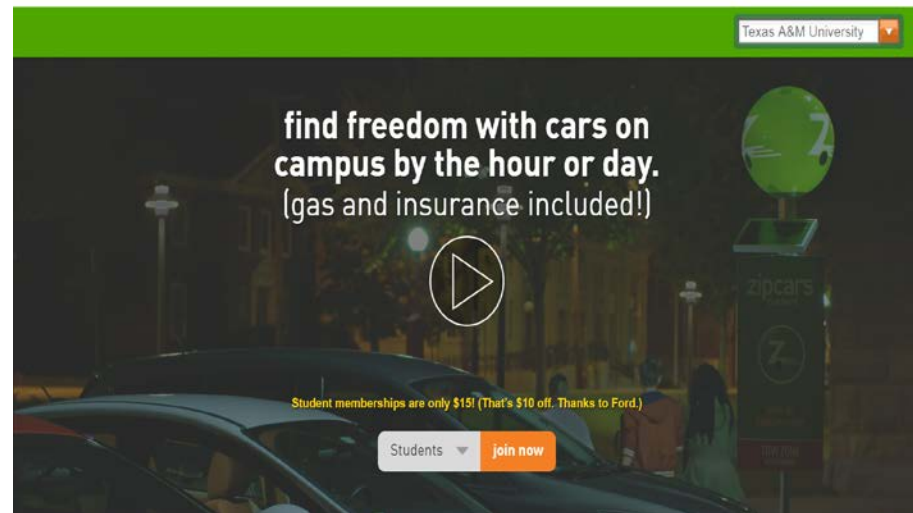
Texas A&M University

find freedom with cars on campus by the hour or day.
(gas and insurance included!)

zipcars

Student memberships are only $15! (That's $10 off. Thanks to Ford.)

Students
join now